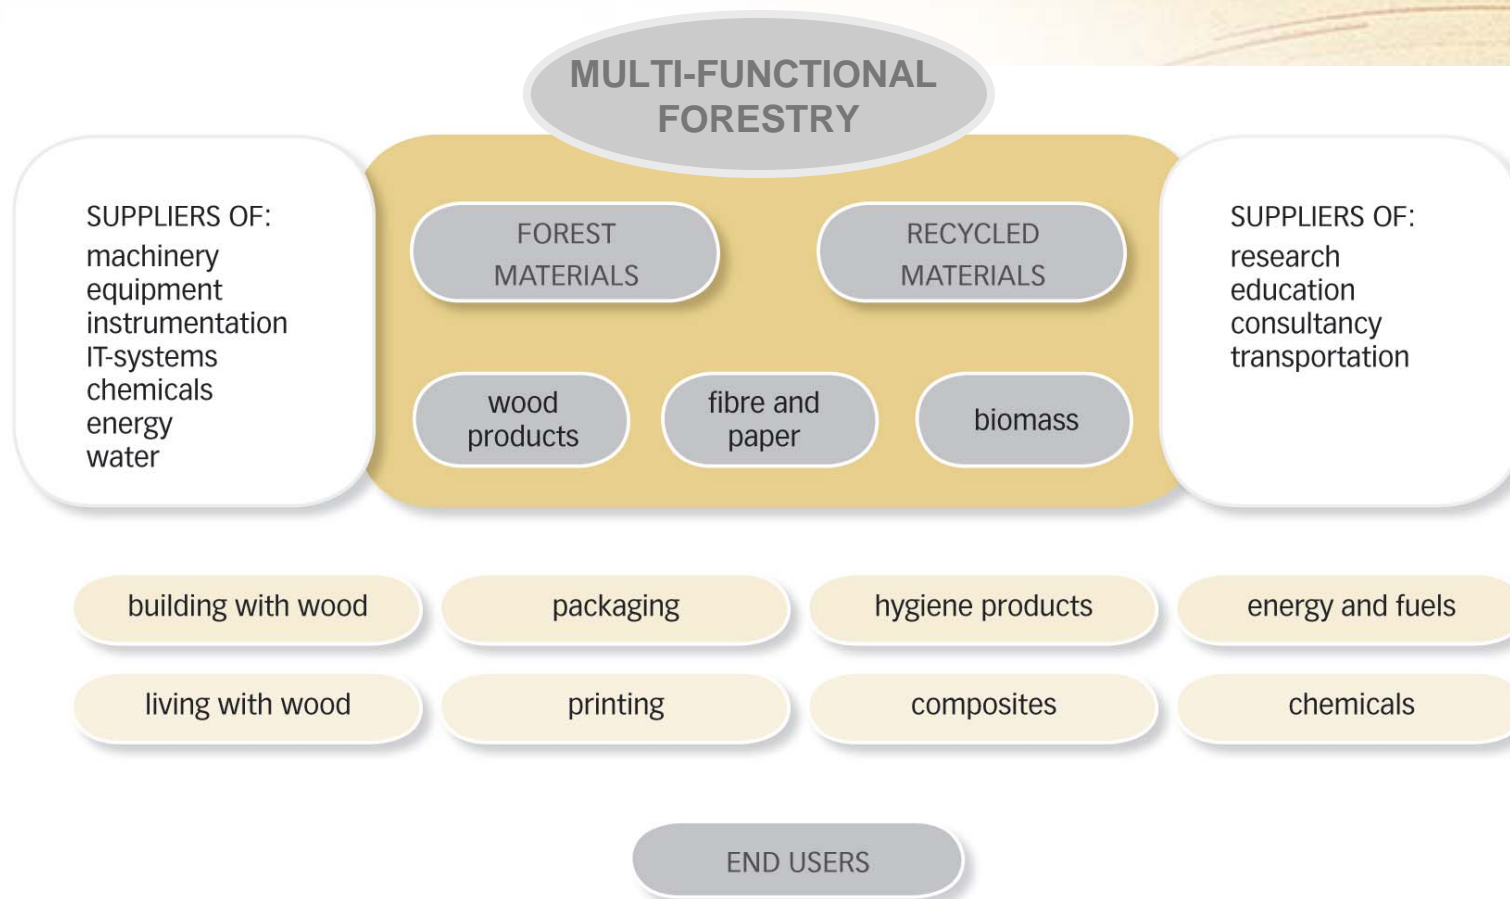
MULTI-FUNCTIONAL FORESTRY

SUPPLIERS OF:
machinery
equipment
instrumentation
IT-systems
chemicals
energy
water

FOREST MATERIALS

RECYCLED MATERIALS

wood products

fibre and paper

biomass

SUPPLIERS OF:
research
education
consultancy
transportation

building with wood

packaging

hygiene products

energy and fuels

living with wood

printing

composites

chemicals

END USERS